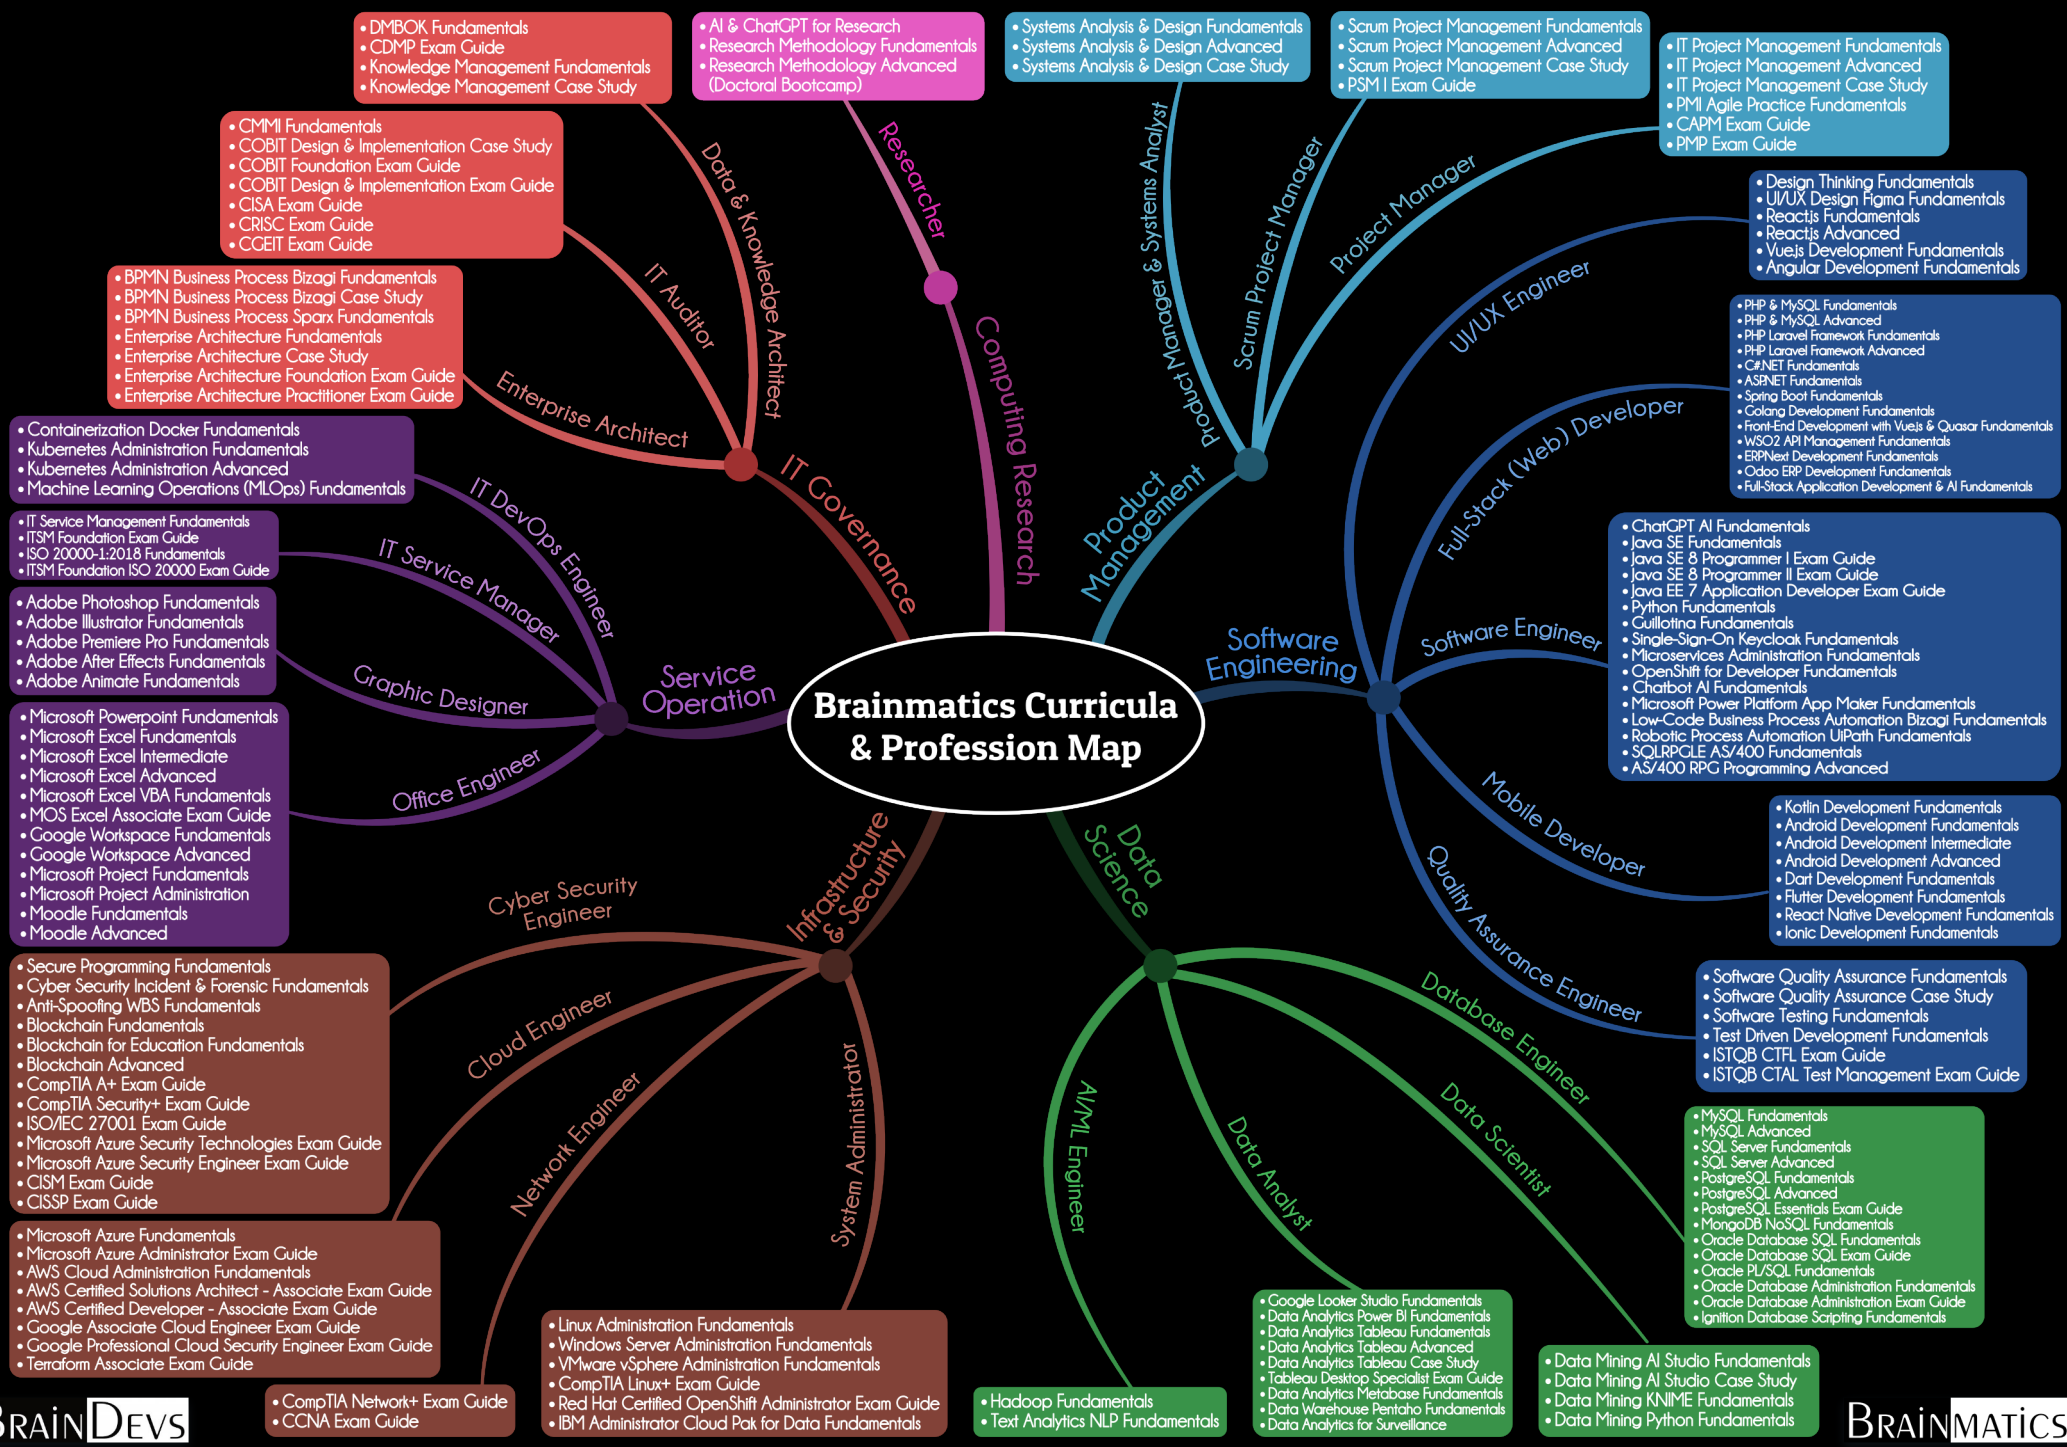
Brainmatics Curricula & Profession Map

IT Governance

Data & Knowledge Architect
• DMBOK Fundamentals
• CDMP Exam Guide
• Knowledge Management Fundamentals
• Knowledge Management Case Study

IT Auditor
• CMMI Fundamentals
• COBIT Design & Implementation Case Study
• COBIT Foundation Exam Guide
• COBIT Design & Implementation Exam Guide
• CISA Exam Guide
• CRISC Exam Guide
• CGEIT Exam Guide

Enterprise Architect
• BPMN Business Process Bizagi Fundamentals
• BPMN Business Process Bizagi Case Study
• BPMN Business Process Sparx Fundamentals
• Enterprise Architecture Fundamentals
• Enterprise Architecture Case Study
• Enterprise Architecture Foundation Exam Guide
• Enterprise Architecture Practitioner Exam Guide

Computing Research

Researcher
• AI & ChatGPT for Research
• Research Methodology Fundamentals
• Research Methodology Advanced (Doctoral Bootcamp)

Product Management

Product Manager & Systems Analyst
• Systems Analysis & Design Fundamentals
• Systems Analysis & Design Advanced
• Systems Analysis & Design Case Study

Scrum Project Manager
• Scrum Project Management Fundamentals
• Scrum Project Management Advanced
• Scrum Project Management Case Study
• PSM I Exam Guide

Project Manager
• IT Project Management Fundamentals
• IT Project Management Advanced
• IT Project Management Case Study
• PMI Agile Practice Fundamentals
• CAPM Exam Guide
• PMP Exam Guide

Software Engineering

UI/UX Engineer
• Design Thinking Fundamentals
• UI/UX Design Figma Fundamentals
• Reactjs Fundamentals
• Reactjs Advanced
• Vuejs Development Fundamentals
• Angular Development Fundamentals

Full-Stack (Web) Developer
• PHP & MySQL Fundamentals
• PHP & MySQL Advanced
• PHP Laravel Framework Fundamentals
• PHP Laravel Framework Advanced
• C#.NET Fundamentals
• ASP.NET Fundamentals
• Spring Boot Fundamentals
• Golang Development Fundamentals
• Front-End Development with Vuejs & Quasar Fundamentals
• WSO2 API Management Fundamentals
• ERPNext Development Fundamentals
• Odoo ERP Development Fundamentals
• Full-Stack Application Development & AI Fundamentals

Software Engineer
• ChatGPT AI Fundamentals
• Java SE Fundamentals
• Java SE 8 Programmer I Exam Guide
• Java SE 8 Programmer II Exam Guide
• Java EE 7 Application Developer Exam Guide
• Python Fundamentals
• Guillotina Fundamentals
• Single-Sign-On Keycloak Fundamentals
• Microservices Administration Fundamentals
• OpenShift for Developer Fundamentals
• Chatbot AI Fundamentals
• Microsoft Power Platform App Maker Fundamentals
• Low-Code Business Process Automation Bizagi Fundamentals
• Robotic Process Automation UiPath Fundamentals
• SQLRPGLE AS/400 Fundamentals
• AS/400 RPG Programming Advanced

Mobile Developer
• Kotlin Development Fundamentals
• Android Development Fundamentals
• Android Development Intermediate
• Android Development Advanced
• Dart Development Fundamentals
• Flutter Development Fundamentals
• React Native Development Fundamentals
• Ionic Development Fundamentals

Quality Assurance Engineer
• Software Quality Assurance Fundamentals
• Software Quality Assurance Case Study
• Software Testing Fundamentals
• Test Driven Development Fundamentals
• ISTQB CTFL Exam Guide
• ISTQB CTAL Test Management Exam Guide

Data Science

Database Engineer
• MySQL Fundamentals
• MySQL Advanced
• SQL Server Fundamentals
• SQL Server Advanced
• PostgreSQL Fundamentals
• PostgreSQL Advanced
• PostgreSQL Essentials Exam Guide
• MongoDB NoSQL Fundamentals
• Oracle Database SQL Fundamentals
• Oracle Database SQL Exam Guide
• Oracle PL/SQL Fundamentals
• Oracle Database Administration Fundamentals
• Oracle Database Administration Exam Guide
• Ignition Database Scripting Fundamentals

Data Scientist
• Data Mining AI Studio Fundamentals
• Data Mining AI Studio Case Study
• Data Mining KNIME Fundamentals
• Data Mining Python Fundamentals

Data Analyst
• Google Looker Studio Fundamentals
• Data Analytics Power BI Fundamentals
• Data Analytics Tableau Fundamentals
• Data Analytics Tableau Advanced
• Data Analytics Tableau Case Study
• Tableau Desktop Specialist Exam Guide
• Data Analytics Metabase Fundamentals
• Data Warehouse Pentaho Fundamentals
• Data Analytics for Surveillance

AI/ML Engineer
• Hadoop Fundamentals
• Text Analytics NLP Fundamentals

Infrastructure & Security

Cyber Security Engineer
• Secure Programming Fundamentals
• Cyber Security Incident & Forensic Fundamentals
• Anti-Spoofing WBS Fundamentals
• Blockchain Fundamentals
• Blockchain for Education Fundamentals
• Blockchain Advanced
• CompTIA A+ Exam Guide
• CompTIA Security+ Exam Guide
• ISO/IEC 27001 Exam Guide
• Microsoft Azure Security Technologies Exam Guide
• Microsoft Azure Security Engineer Exam Guide
• CISM Exam Guide
• CISSP Exam Guide

Cloud Engineer
• Microsoft Azure Fundamentals
• Microsoft Azure Administrator Exam Guide
• AWS Cloud Administration Fundamentals
• AWS Certified Solutions Architect - Associate Exam Guide
• AWS Certified Developer - Associate Exam Guide
• Google Associate Cloud Engineer Exam Guide
• Google Professional Cloud Security Engineer Exam Guide
• Terraform Associate Exam Guide

Network Engineer
• CompTIA Network+ Exam Guide
• CCNA Exam Guide

System Administrator
• Linux Administration Fundamentals
• Windows Server Administration Fundamentals
• VMware vSphere Administration Fundamentals
• CompTIA Linux+ Exam Guide
• Red Hat Certified OpenShift Administrator Exam Guide
• IBM Administrator Cloud Pak for Data Fundamentals

Service Operation

IT DevOps Engineer
• Containerization Docker Fundamentals
• Kubernetes Administration Fundamentals
• Kubernetes Administration Advanced
• Machine Learning Operations (MLOps) Fundamentals

IT Service Manager
• IT Service Management Fundamentals
• ITSM Foundation Exam Guide
• ISO 20000-1:2018 Fundamentals
• ITSM Foundation ISO 20000 Exam Guide

Graphic Designer
• Adobe Photoshop Fundamentals
• Adobe Illustrator Fundamentals
• Adobe Premiere Pro Fundamentals
• Adobe After Effects Fundamentals
• Adobe Animate Fundamentals

Office Engineer
• Microsoft Powerpoint Fundamentals
• Microsoft Excel Fundamentals
• Microsoft Excel Intermediate
• Microsoft Excel Advanced
• Microsoft Excel VBA Fundamentals
• MOS Excel Associate Exam Guide
• Google Workspace Fundamentals
• Google Workspace Advanced
• Microsoft Project Fundamentals
• Microsoft Project Administration
• Moodle Fundamentals
• Moodle Advanced

BRAINDEVS
BRAINMATICS